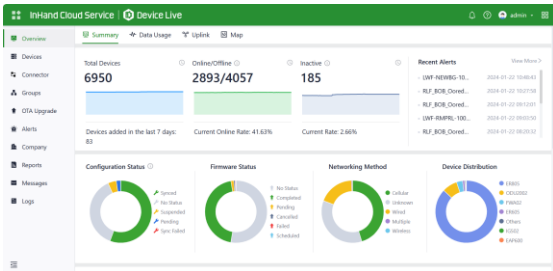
InHand Cloud Service | Device Live

admin

Overview
Devices
Connector
Groups
OTA Upgrade
Alerts
Company
Reports
Messages
Logs

Summary
Data Usage
Uplink
Map

Total Devices
6950
Devices added in the last 7 days: 83

Online/Offline
2893/4057
Current Online Rate: 41.63%

Inactive
185
Current Rate: 2.66%

Recent Alerts
View More >
LWF-NEWBG-10... 2024-01-22 10:48:43
RLF_BOB_Oored... 2024-01-22 10:27:58
RLF_BOB_Oored... 2024-01-22 09:12:01
LWF-RMPRL-100... 2024-01-22 09:00:50
RLF_BOB_Oored... 2024-01-22 08:20:22

Configuration Status
Synced
No Status
Suspended
Pending
Sync Failed

Firmware Status
No Status
Completed
Pending
Cancelled
Failed
Scheduled

Networking Method
Cellular
Unknown
Wired
Multiple
Wireless

Device Distribution
ER805
ODU2002
FWA02
ER605
Others
IG502
EAP600